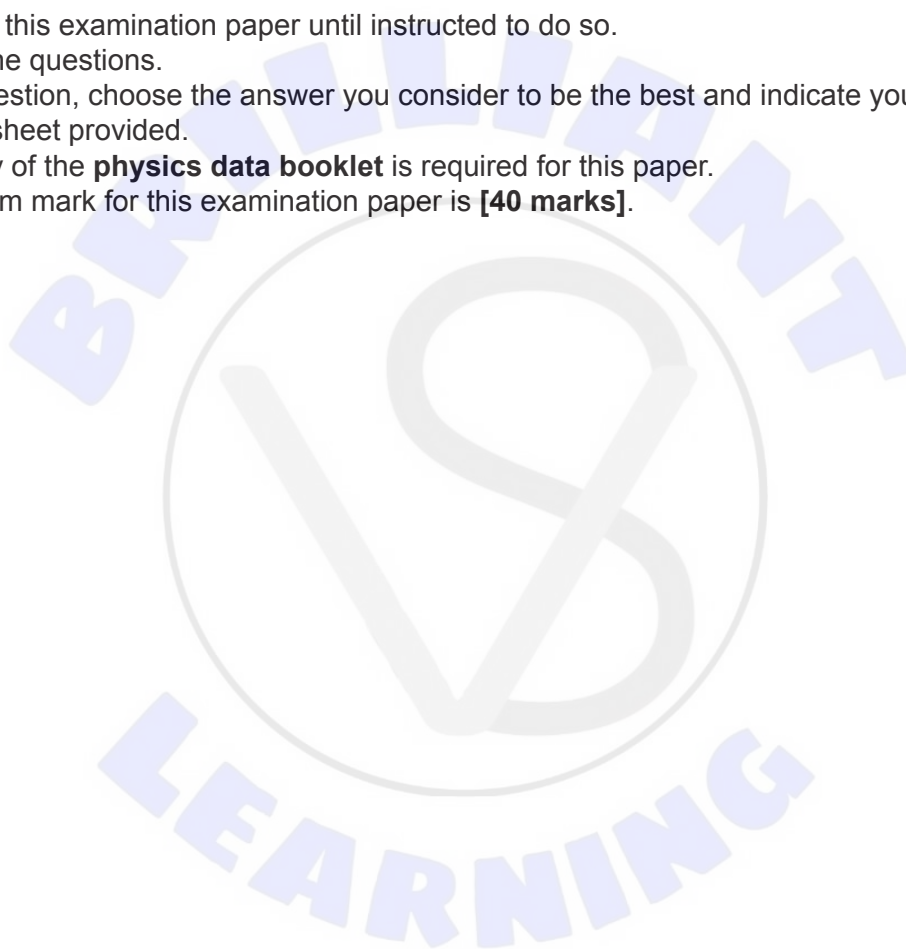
this examination paper until instructed to do so.
he questions.
estion, choose the answer you consider to be the best and indicate you
sheet provided.
y of the **physics data booklet** is required for this paper.
m mark for this examination paper is **[40 marks]**.

BRILLIANT
LEARNING